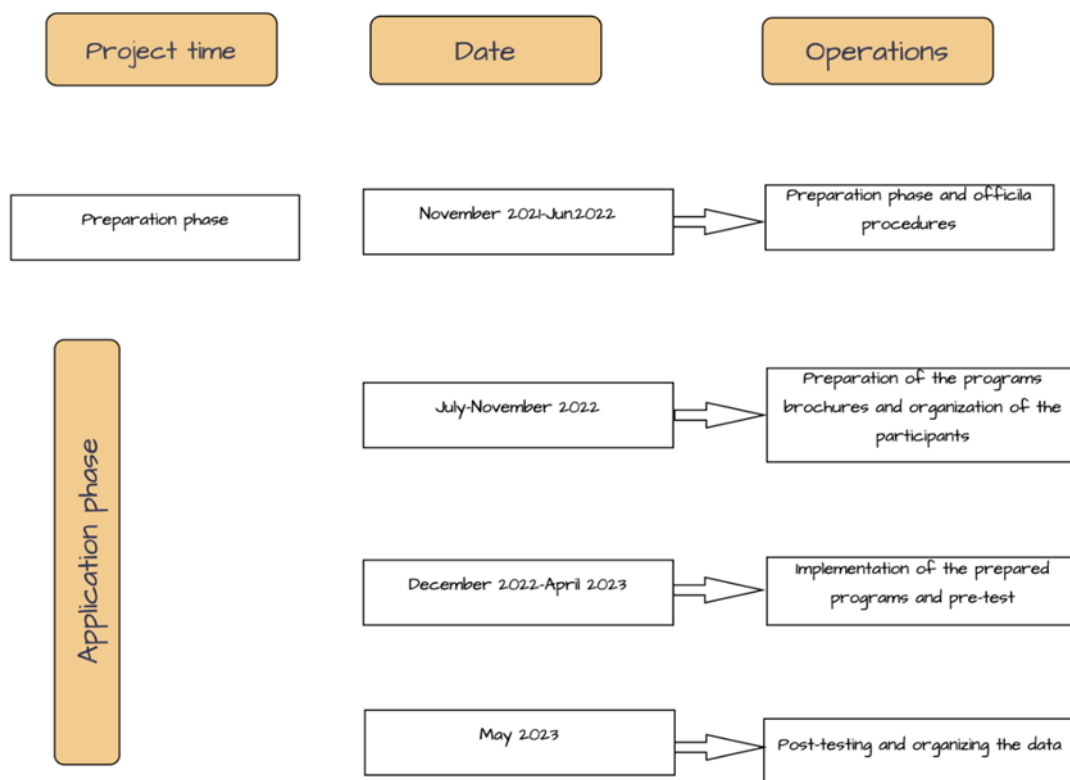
Project time

Date

Operations

Preparation phase

November 2021-Jun.2022

Preparation phase and officila procedures

Application phase

July-November 2022

Preparation of the programs brochures and organization of the participants

December 2022-April 2023

Implementation of the prepared programs and pre-test

May 2023

Post-testing and organizing the data